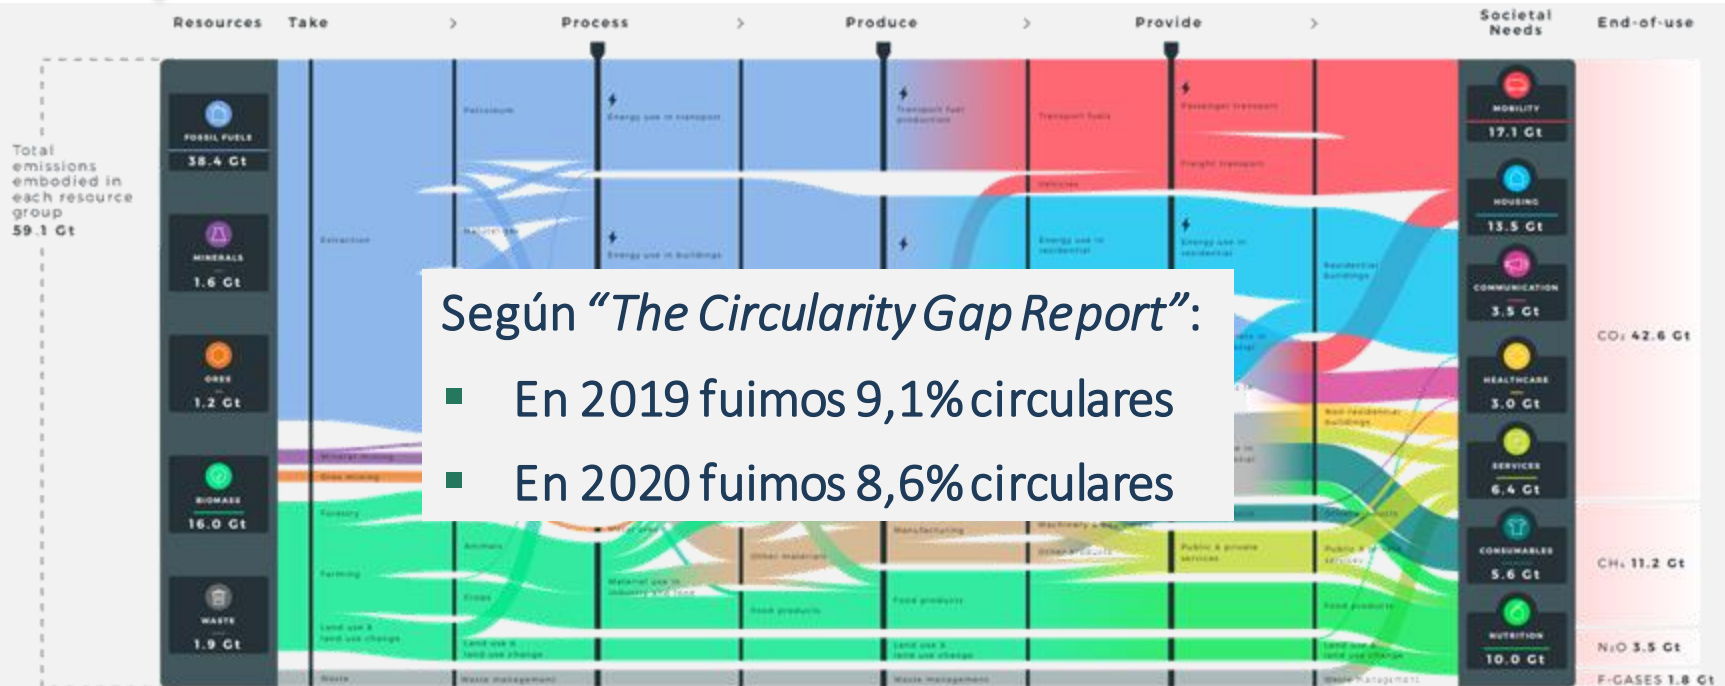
Resources Take > Process > Produce > Provide > Societal Needs End-of-use

Total emissions embodied in each resource group 59.1 Gt

FOSSIL FUELS 38.4 Gt

MINERALS 1.6 Gt

ORES 1.2 Gt

BIOMASS 16.0 Gt

WASTE 1.9 Gt

Petroleum

Energy use in transport

Transport fuel production

Transport fuels

Passenger transport

Freight transport

Vehicles

Extraction

Energy use in buildings

Energy use in residential

Energy use in residential

Residential buildings

Non-residential buildings

Mineral mining

Ores mining

Forestry

Animals

Farming

Crops

Land use & land use change

Material use in industry

Other materials

Manufacturing

Machinery & equipment

Other products

Public & private services

Food products

Food products

Food products

Land use & land use change

Land use & land use change

Waste

Waste management

Waste management

Waste management

MOBILITY 17.1 Gt

HOUSING 13.5 Gt

COMMUNICATION 3.5 Gt

HEALTHCARE 3.0 Gt

SERVICES 6.4 Gt

CONSUMABLES 5.6 Gt

NUTRITION 10.0 Gt

$CO_2$ 42.6 Gt

$CH_4$ 11.2 Gt

$N_2O$ 3.5 Gt

F-GASES 1.8 Gt

Según “The Circularity Gap Report”:

En 2019 fuimos 9,1% circulares

En 2020 fuimos 8,6% circulares